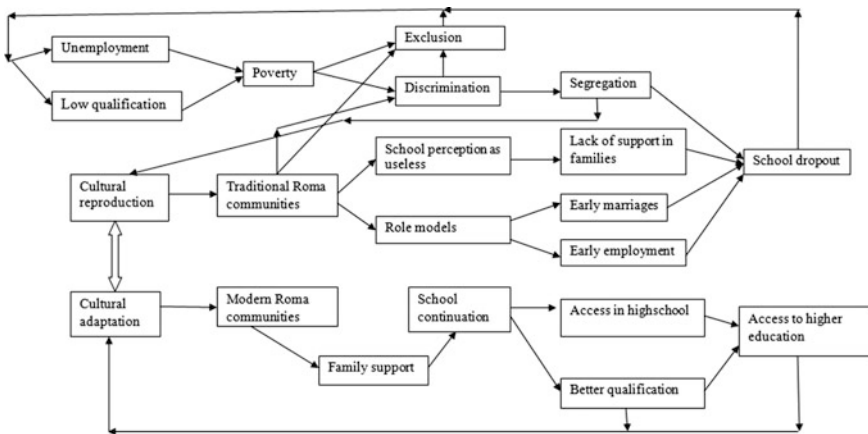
Unemployment

Low qualification

Poverty

Exclusion

Discrimination

Segregation

School perception as useless

Lack of support in families

School dropout

Cultural reproduction

Traditional Roma communities

Role models

Early marriages

Early employment

Cultural adaptation

Modern Roma communities

School continuation

Access in highschool

Access to higher education

Family support

Better qualification